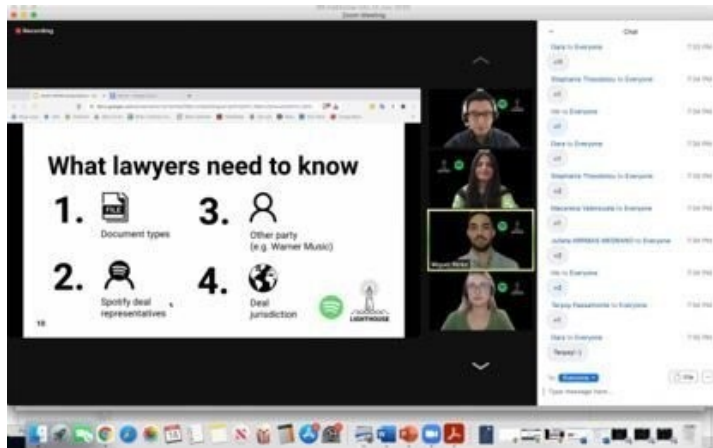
Recording

What lawyers need to know

1. FILE Document types

3. Other party (e.g. Warner Music)

2. Spotify deal representatives

4. Deal jurisdiction

LIGHTHOUSE

10

Chat

Dara to Everyone
Stephanie Theodorou to Everyone
Me to Everyone
Dara to Everyone
Stephanie Theodorou to Everyone
Macarena Valenzuela to Everyone
Juliana ARRIBAS MEDRANO to Everyone
Me to Everyone
Tarjaay Passathonte to Everyone
Dara to Everyone
Tarjaay! :)

To: Everyone
File
Type message here...